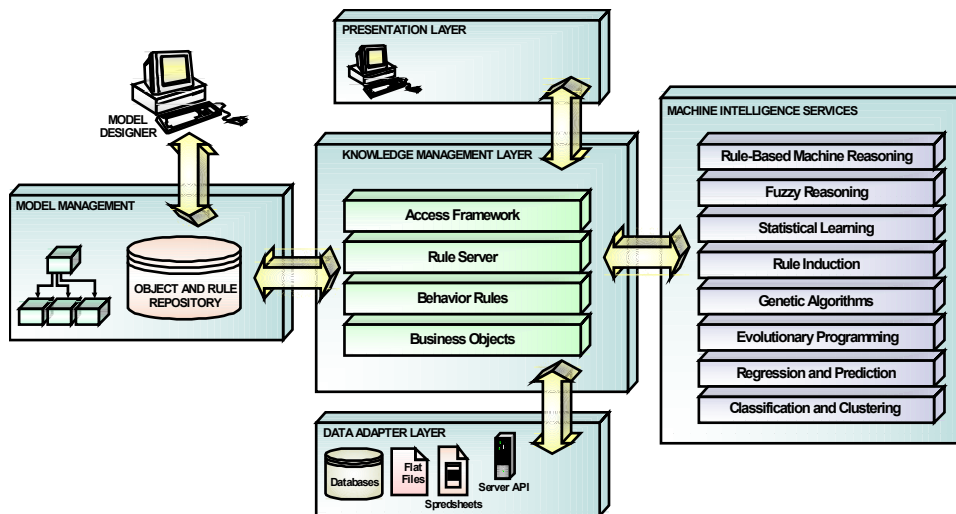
PRESENTATION LAYER

MODEL DESIGNER

MACHINE INTELLIGENCE SERVICES

KNOWLEDGE MANAGEMENT LAYER

MODEL MANAGEMENT

OBJECT AND RULE REPOSITORY

Access Framework

Rule Server

Behavior Rules

Business Objects

Rule-Based Machine Reasoning

Fuzzy Reasoning

Statistical Learning

Rule Induction

Genetic Algorithms

Evolutionary Programming

Regression and Prediction

Classification and Clustering

DATA ADAPTER LAYER

Databases

Flat Files

Spredsheets

Server API